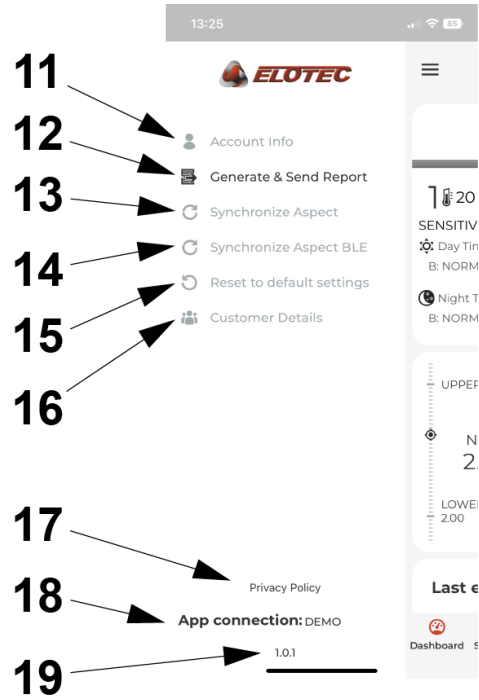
13:25

ELOTEC

11
12
13
14
15
16

Account Info
Generate & Send Report
Synchronize Aspect
Synchronize Aspect BLE
Reset to default settings
Customer Details

1 20
SENSITIV
Day Tin
B: NORM
Night T
B: NORM

UPPEF
N
2.
LOWEI
2.00

Last e

Dashboard S

17
18
19

Privacy Policy
App connection: DEMO
1.0.1